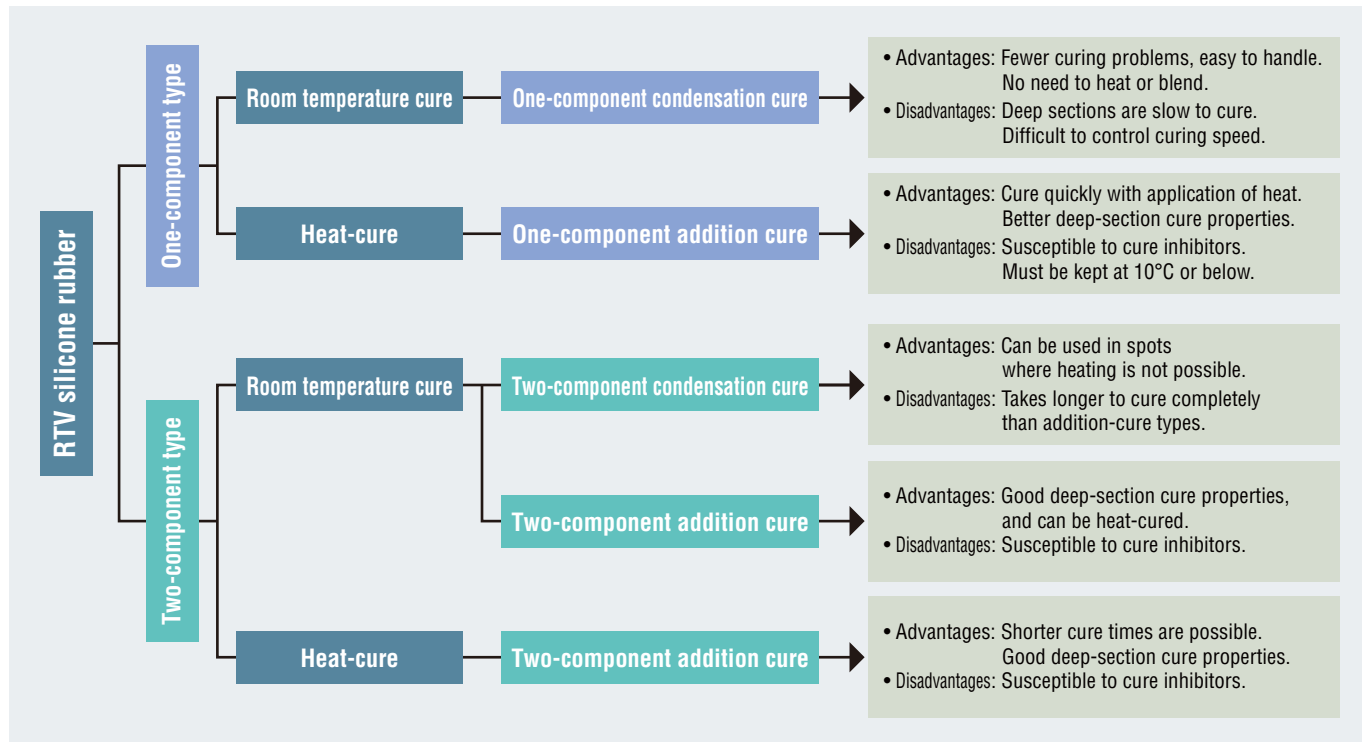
RTV silicone rubber

One-component type

Room temperature cure

One-component condensation cure

• Advantages: Fewer curing problems, easy to handle. No need to heat or blend.
• Disadvantages: Deep sections are slow to cure. Difficult to control curing speed.

Heat-cure

One-component addition cure

• Advantages: Cure quickly with application of heat. Better deep-section cure properties.
• Disadvantages: Susceptible to cure inhibitors. Must be kept at 10°C or below.

Two-component type

Room temperature cure

Two-component condensation cure

• Advantages: Can be used in spots where heating is not possible.
• Disadvantages: Takes longer to cure completely than addition-cure types.

Two-component addition cure

• Advantages: Good deep-section cure properties, and can be heat-cured.
• Disadvantages: Susceptible to cure inhibitors.

Heat-cure

Two-component addition cure

• Advantages: Shorter cure times are possible. Good deep-section cure properties.
• Disadvantages: Susceptible to cure inhibitors.